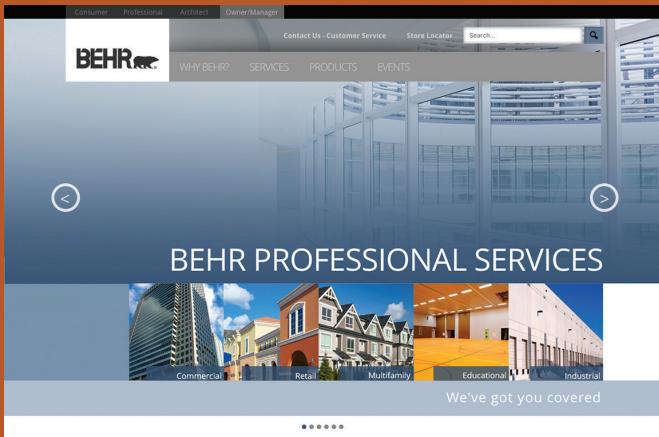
Consumer Professional Architect Owner/Manager

BEHR

Contact Us - Customer Service Store Locator Search...

WHY BEHR? SERVICES PRODUCTS EVENTS

<

>

BEHR PROFESSIONAL SERVICES

Commercial

Retail

Multifamily

Educational

Industrial

We've got you covered